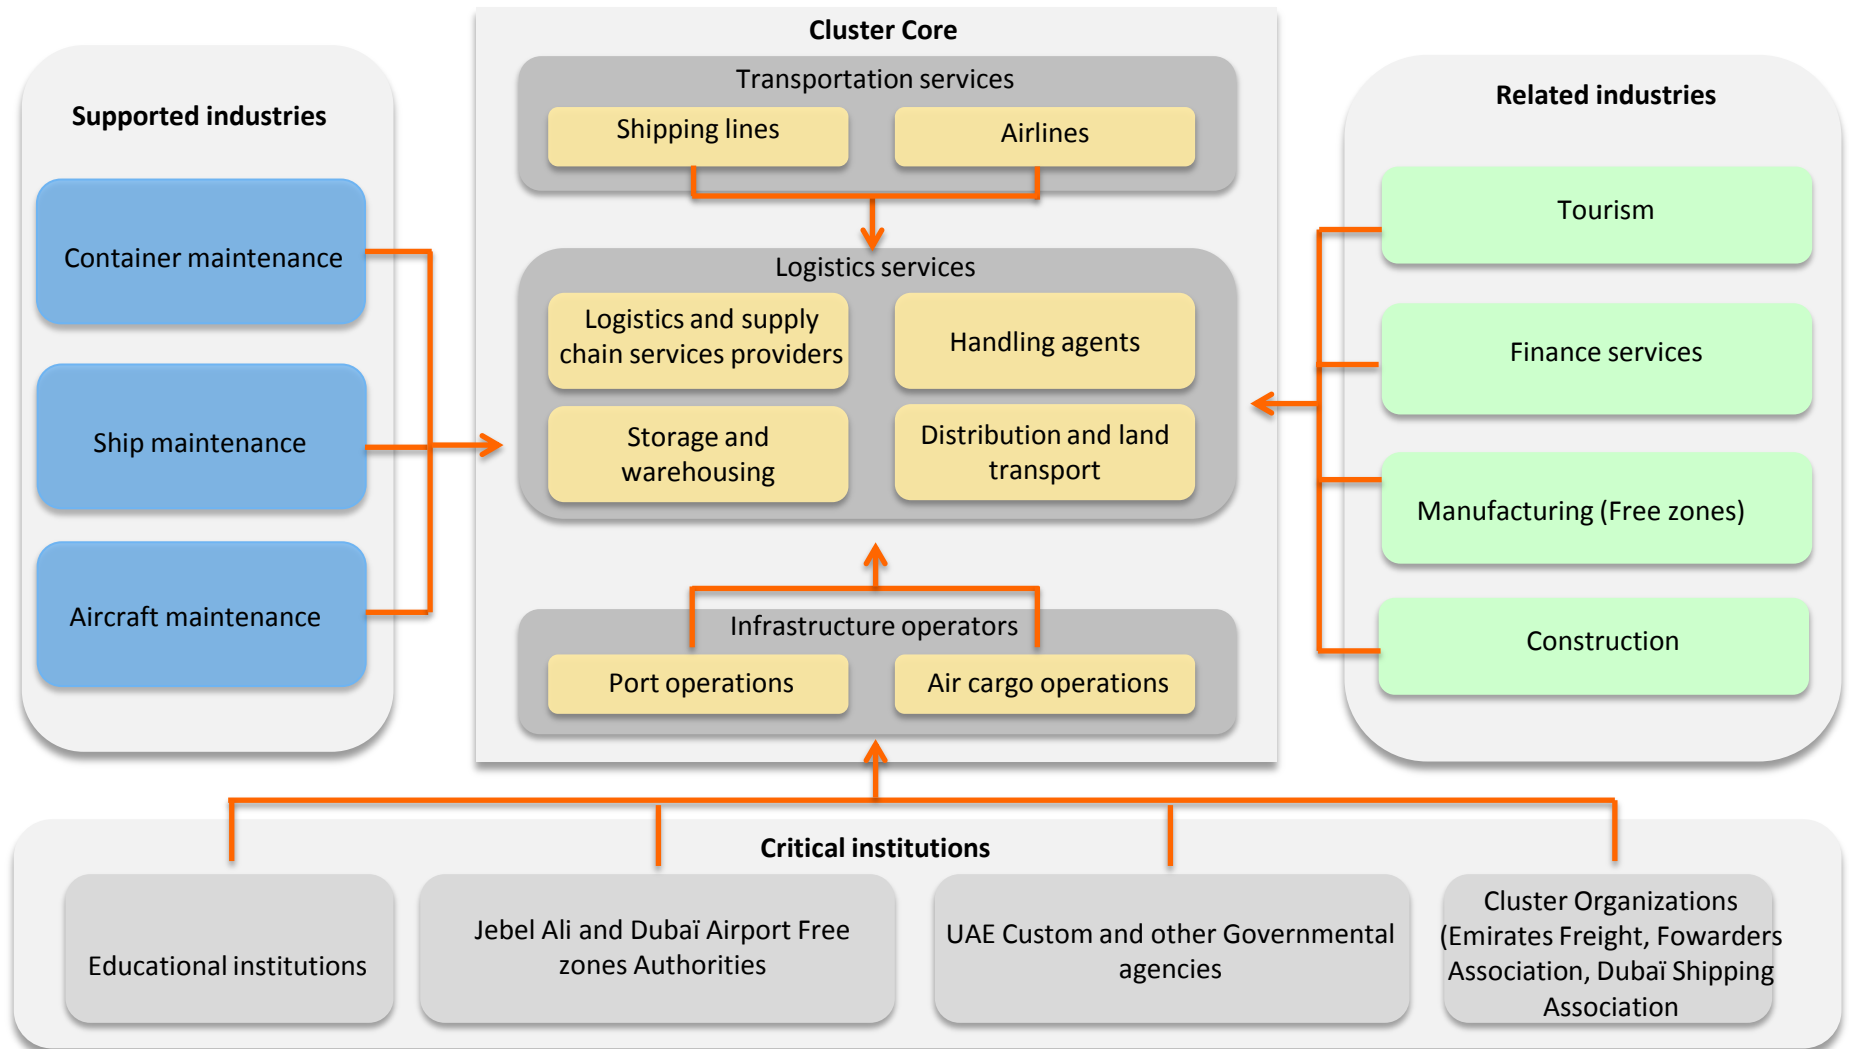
Supported industries

Container maintenance

Ship maintenance

Aircraft maintenance

Cluster Core

Transportation services

Shipping lines

Airlines

Logistics services

Logistics and supply chain services providers

Handling agents

Storage and warehousing

Distribution and land transport

Infrastructure operators

Port operations

Air cargo operations

Related industries

Tourism

Finance services

Manufacturing (Free zones)

Construction

Critical institutions

Educational institutions

Jebel Ali and Dubaï Airport Free zones Authorities

UAE Custom and other Governmental agencies

Cluster Organizations (Emirates Freight, Fowarders Association, Dubaï Shipping Association